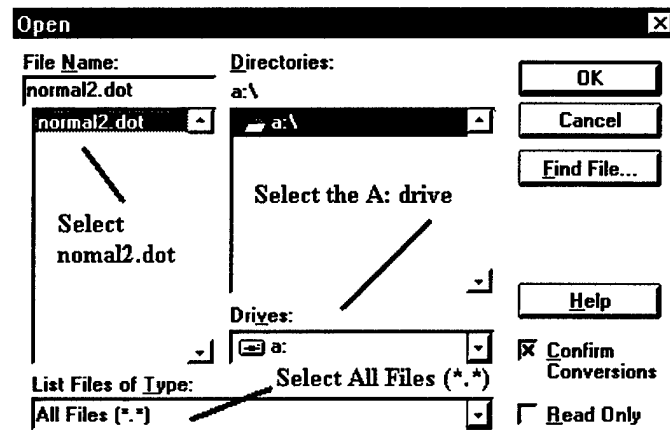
Open

File Name:
normal2.dot

normal2.dot

Select nomal2.dot

Directories:
a:\

a:\

Select the A: drive

Drives:
a:

List Files of Type:
All Files (*.*)

Select All Files (*.*)

OK

Cancel

Find File...

Help

Confirm Conversions

Read Only